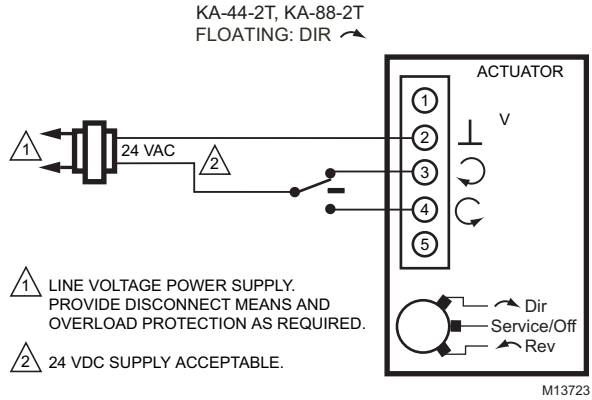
KA-44-2T, KA-88-2T
FLOATING: DIR

ACTUATOR

1
2
3
4
5

V

1

24 VAC

2

1 LINE VOLTAGE POWER SUPPLY. PROVIDE DISCONNECT MEANS AND OVERLOAD PROTECTION AS REQUIRED.

2 24 VDC SUPPLY ACCEPTABLE.

Dir
Service/Off
Rev

M13723